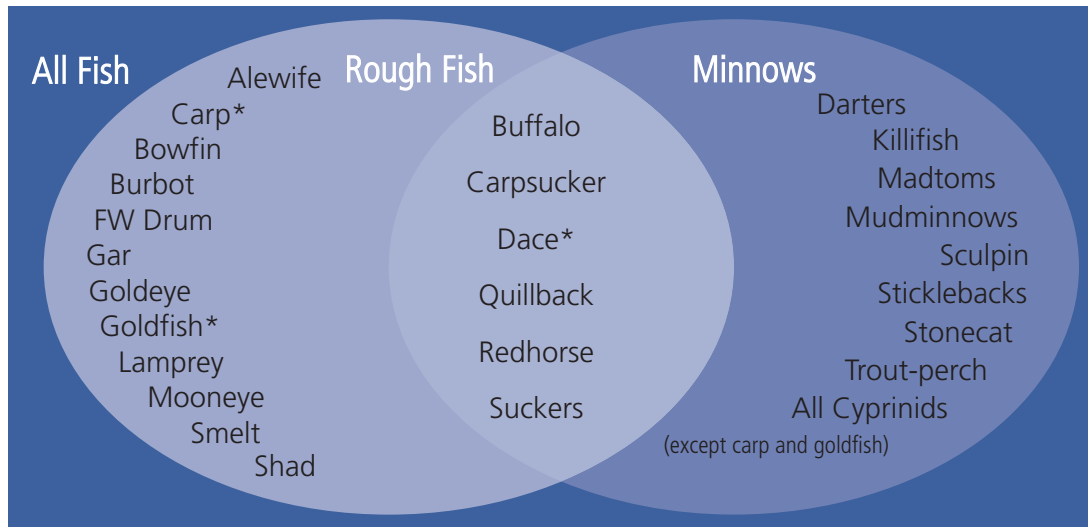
All Fish

Rough Fish

Minnows

Alewife
Carp*
Bowfin
Burbot
FW Drum
Gar
Goldeye
Goldfish*
Lamprey
Mooneye
Smelt
Shad

Buffalo
Carpsucker
Dace*
Quillback
Redhorse
Suckers

Darters
Killifish
Madtoms
Mudminnows
Sculpin
Sticklebacks
Stonecat
Trout-perch
All Cyprinids
(except carp and goldfish)